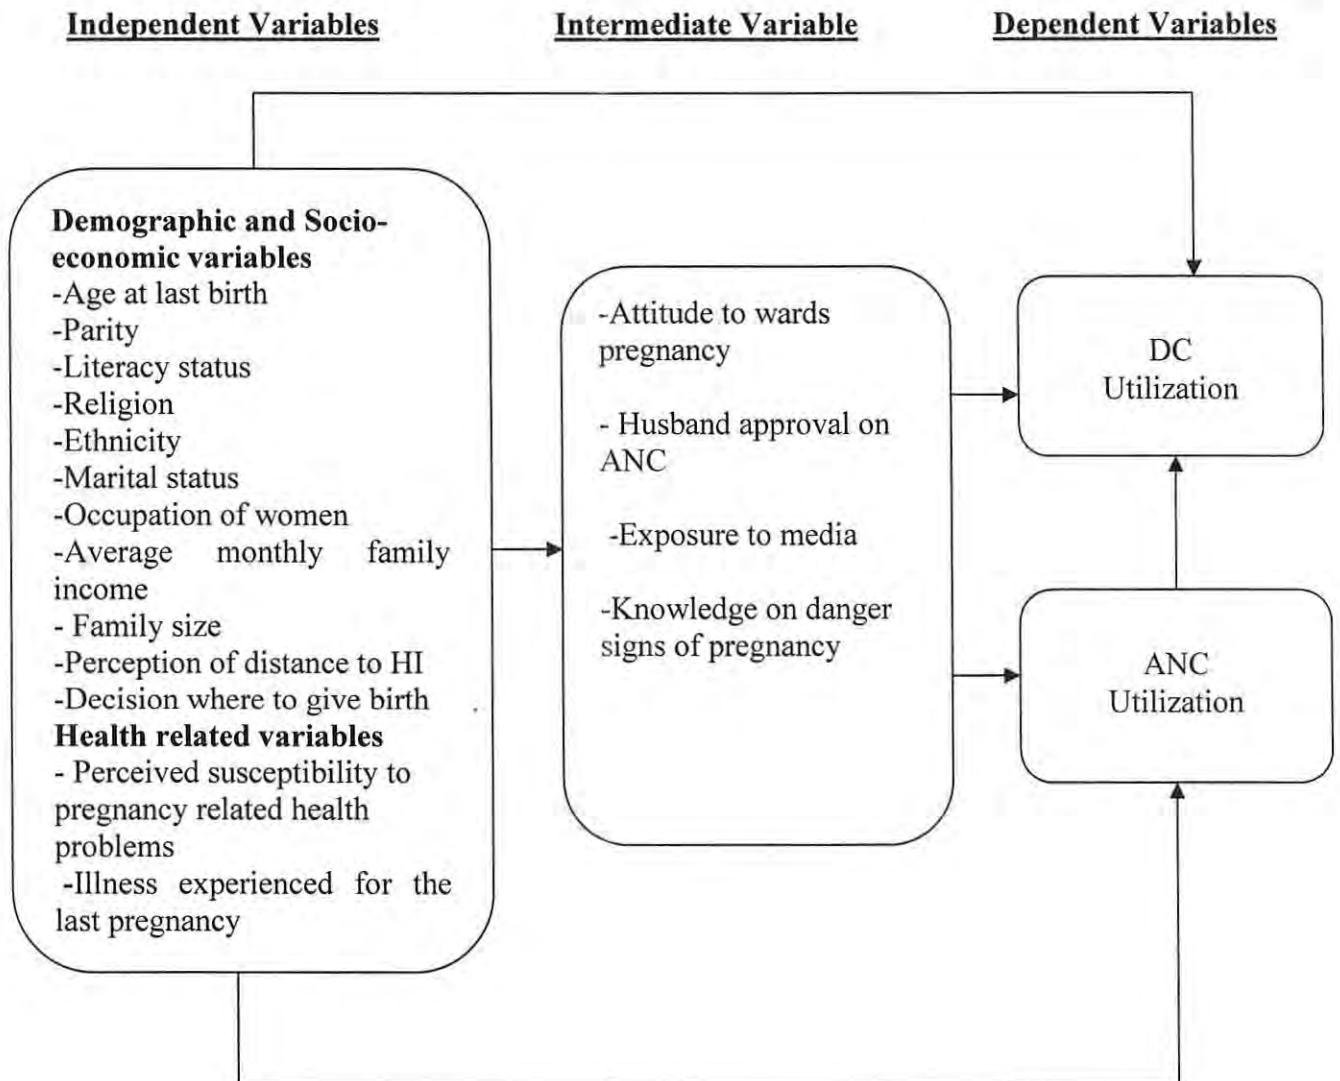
Independent Variables

Intermediate Variable

Dependent Variables

Demographic and Socio-economic variables
-Age at last birth
-Parity
-Literacy status
-Religion
-Ethnicity
-Marital status
-Occupation of women
-Average monthly family income
- Family size
-Perception of distance to HI
-Decision where to give birth
Health related variables
- Perceived susceptibility to pregnancy related health problems
-Illness experienced for the last pregnancy

-Attitude to wards pregnancy

- Husband approval on ANC

-Exposure to media

-Knowledge on danger signs of pregnancy

DC Utilization

ANC Utilization